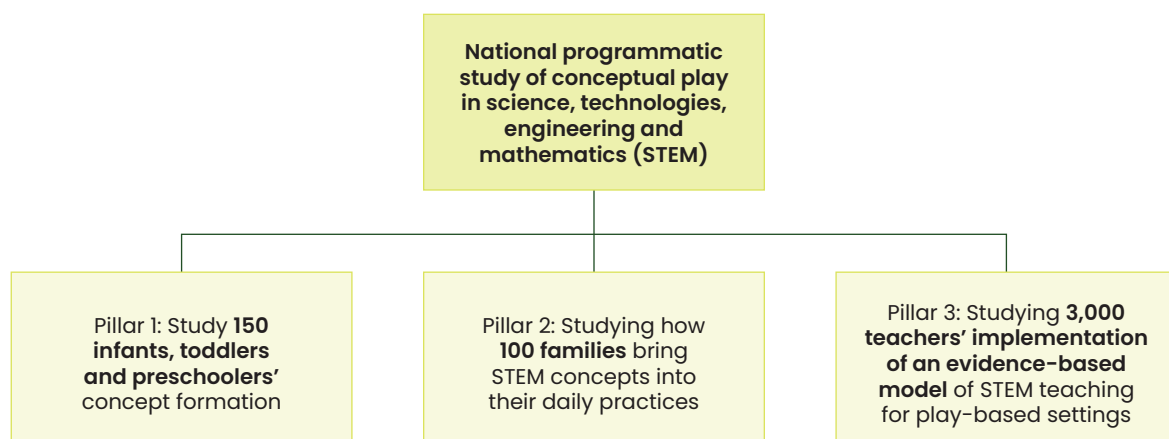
National programmatic study of conceptual play in science, technologies, engineering and mathematics (STEM)

Pillar 1: Study 150 infants, toddlers and preschoolers' concept formation

Pillar 2: Studying how 100 families bring STEM concepts into their daily practices

Pillar 3: Studying 3,000 teachers' implementation of an evidence-based model of STEM teaching for play-based settings